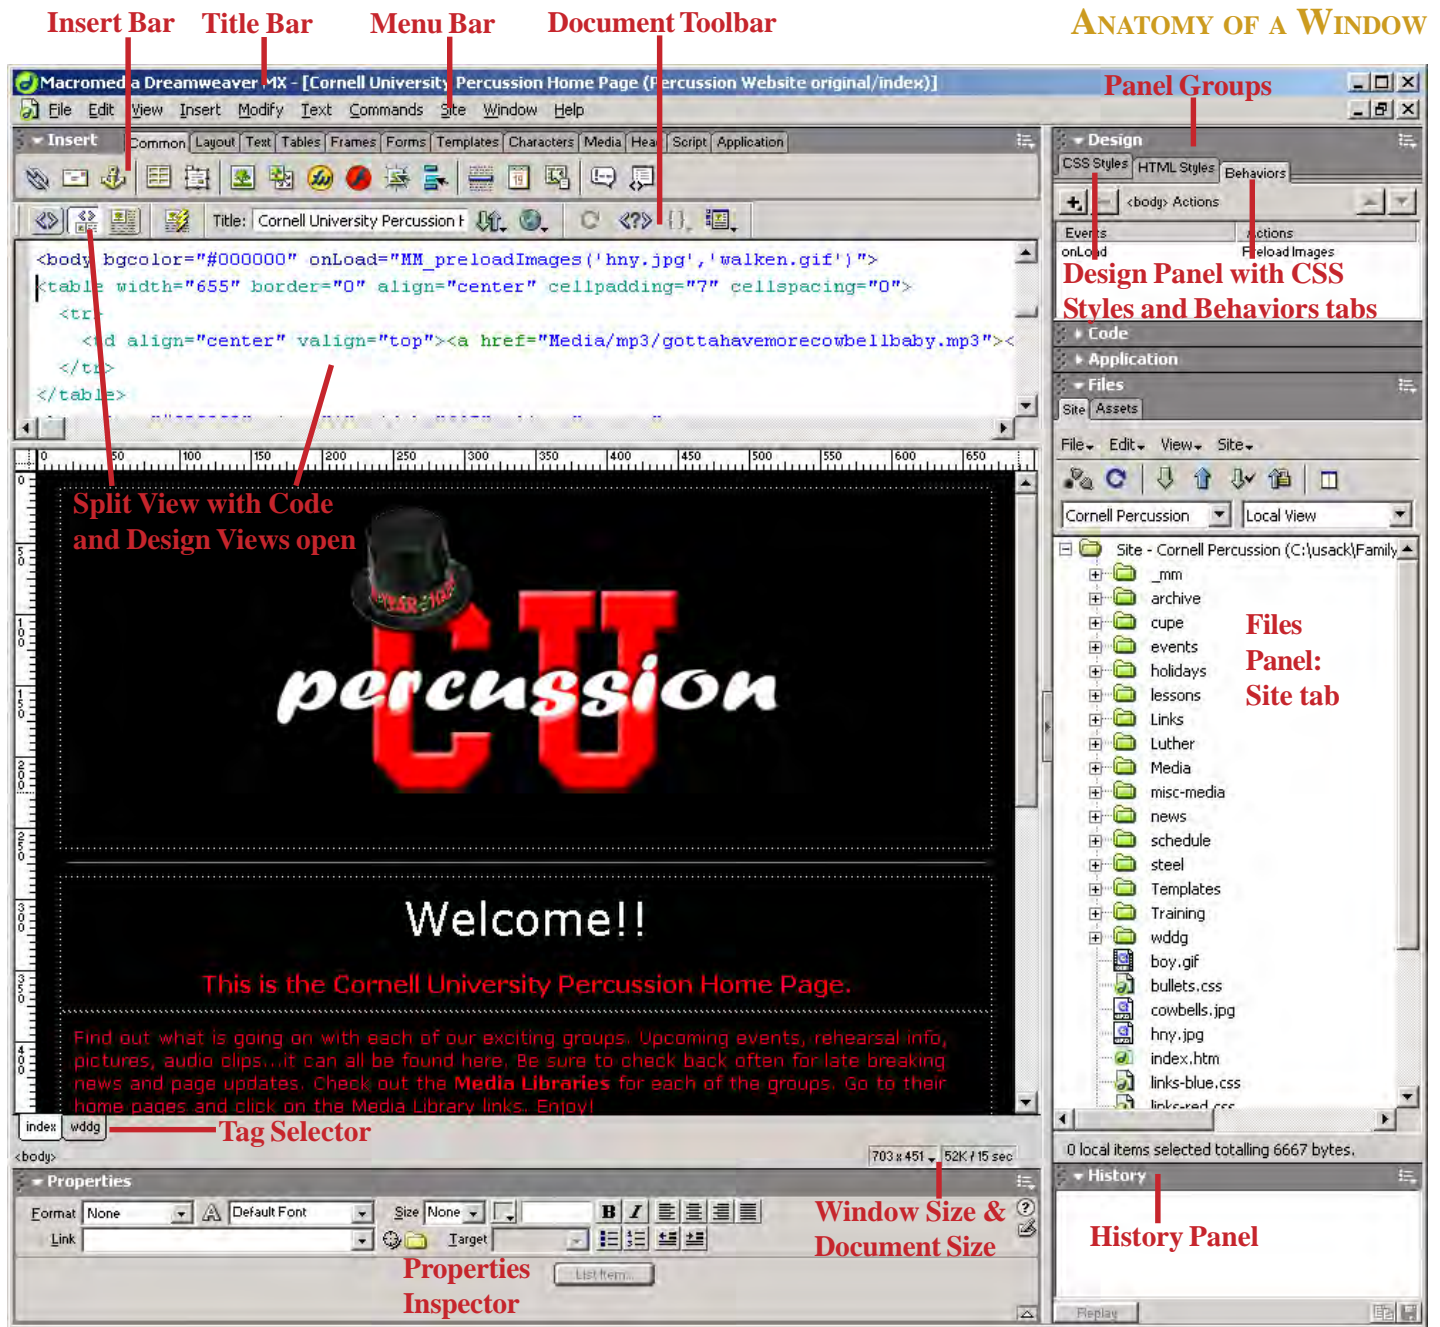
Insert Bar Title Bar Menu Bar Document Toolbar

ANATOMY OF A WINDOW

Macromedia Dreamweaver MX - [Cornell University Percussion Home Page (Percussion Website original/index)]

File Edit View Insert Modify Text Commands Site Window Help

Panel Groups

Insert Common Layout Text Tables Frames Forms Templates Characters Media Head Script Application

Title: Cornell University Percussion H

<body bgcolor="#000000" onLoad="MM_preloadImages('hny.jpg','walken.gif')">
<table width="655" border="0" align="center" cellpadding="7" cellspacing="0">
<tr>
<td align="center" valign="top"><a href="Media/mp3/gottahavemorecowbellbaby.mp3"><
</tr>
</table>

Design

CSS Styles HTML Styles Behaviors

<body> Actions

Events Actions

onLoad Preload Images

Design Panel with CSS Styles and Behaviors tabs

Code

Application

Files

Site Assets

File Edit View Site

Cornell Percussion Local View

Site - Cornell Percussion (C:\usack\Family

_mm
archive
cupe
events
holidays
lessons
Links
Luther
Media
misc-media
news
schedule
steel
Templates
Training
wddg
boy.gif
bullets.css
cowbells.jpg
hny.jpg
index.htm
links-blue.css
links-red.css

Files Panel: Site tab

0 50 100 150 200 250 300 350 400 450 500 550 600 650

Split View with Code and Design Views open

percussion CU

Welcome!!

This is the Cornell University Percussion Home Page.

Find out what is going on with each of our exciting groups. Upcoming events, rehearsal info, pictures, audio clips...it can all be found here. Be sure to check back often for late breaking news and page updates. Check out the Media Libraries for each of the groups. Go to their home pages and click on the Media Library links. Enjoy!

index wddg

Tag Selector

<body>

703 x 451 52K / 15 sec

0 local items selected totalling 6667 bytes.

History

Properties

Format None Default Font Size None

Link Target

List Item...

Window Size & Document Size

History Panel

Properties Inspector

Replay